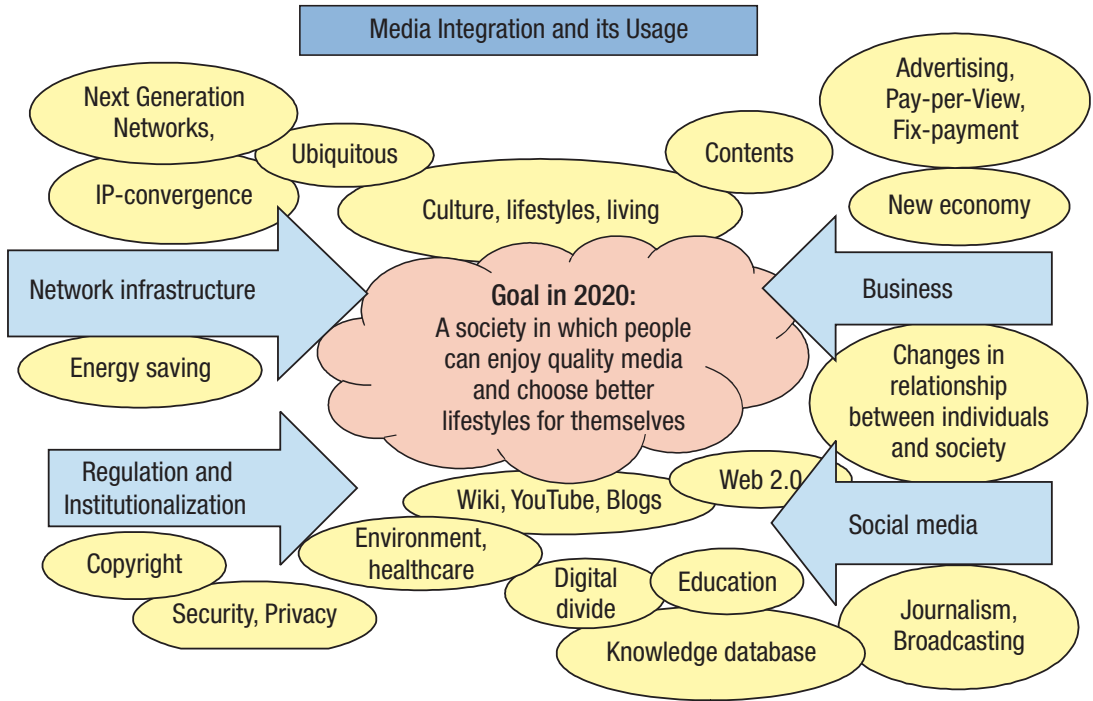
Media Integration and its Usage

Next Generation Networks,

Ubiquitous

IP-convergence

Contents

Advertising, Pay-per-View, Fix-payment

New economy

Culture, lifestyles, living

Network infrastructure

Goal in 2020:
A society in which people can enjoy quality media and choose better lifestyles for themselves

Business

Energy saving

Changes in relationship between individuals and society

Regulation and Institutionalization

Wiki, YouTube, Blogs

Web 2.0

Social media

Copyright

Environment, healthcare

Digital divide

Education

Security, Privacy

Journalism, Broadcasting

Knowledge database